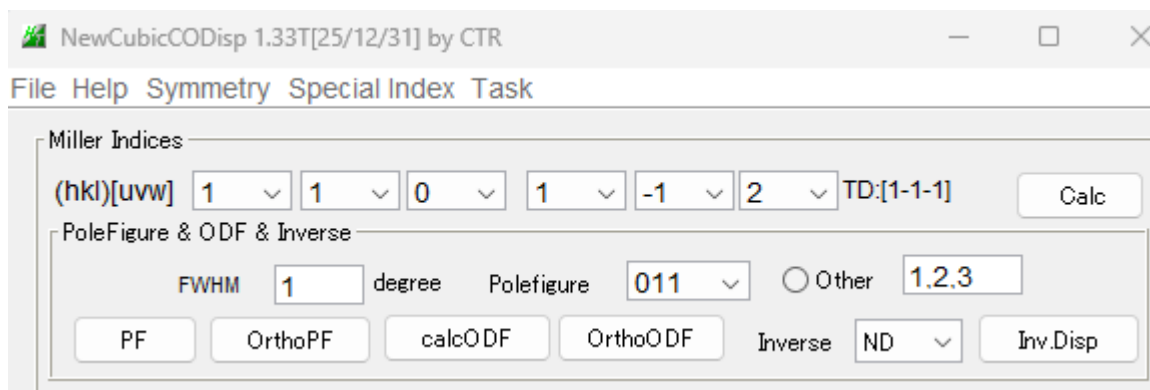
NewCubicCODisp 1.33T[25/12/31] by CTR

File Help Symmetry Special Index Task

Miller Indices

(hkl)[uvw] 1 1 0 1 -1 2 TD:[1-1-1] Calc

PoleFigure & ODF & Inverse

FWHM 1 degree Polefigure 011 Other 1,2,3

PF OrthoPF calcODF OrthoODF Inverse ND Inv.Disp